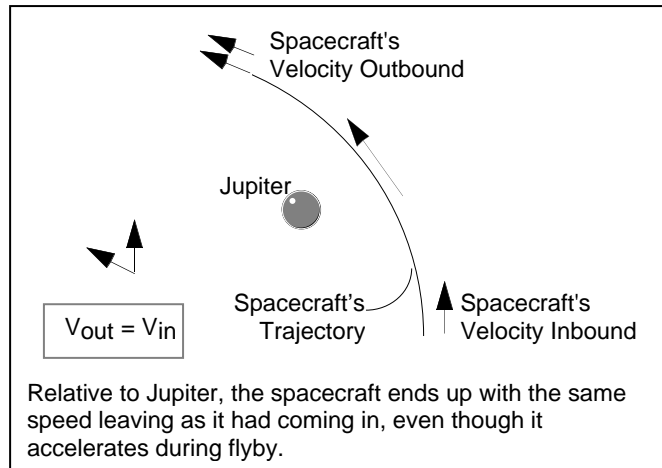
Spacecraft's Velocity Outbound

Jupiter

Spacecraft's Trajectory

Spacecraft's Velocity Inbound

$V_{out} = V_{in}$

Relative to Jupiter, the spacecraft ends up with the same speed leaving as it had coming in, even though it accelerates during flyby.